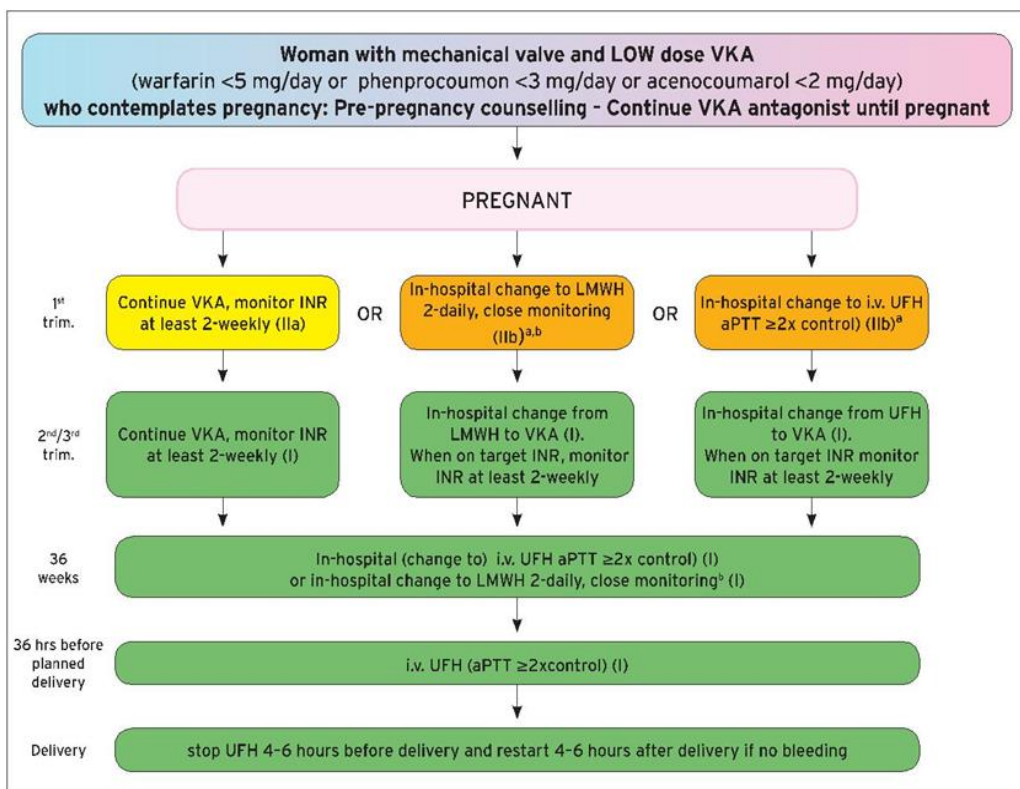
Woman with mechanical valve and LOW dose VKA
(warfarin <5 mg/day or phenprocoumon <3 mg/day or acenocoumarol <2 mg/day)
who contemplates pregnancy: Pre-pregnancy counselling - Continue VKA antagonist until pregnant

PREGNANT

$1^{st}$ trim.

Continue VKA, monitor INR at least 2-weekly (IIa)

OR

In-hospital change to LMWH 2-daily, close monitoring (IIb)$^{a,b}$

OR

In-hospital change to i.v. UFH aPTT ≥2x control) (IIb)$^{a}$

$2^{nd}/3^{rd}$ trim.

Continue VKA, monitor INR at least 2-weekly (I)

In-hospital change from LMWH to VKA (I). When on target INR, monitor INR at least 2-weekly

In-hospital change from UFH to VKA (I). When on target INR monitor INR at least 2-weekly

36 weeks

In-hospital (change to) i.v. UFH aPTT ≥2x control) (I) or in-hospital change to LMWH 2-daily, close monitoring$^{b}$ (I)

36 hrs before planned delivery

i.v. UFH (aPTT ≥2xcontrol) (I)

Delivery

stop UFH 4-6 hours before delivery and restart 4-6 hours after delivery if no bleeding